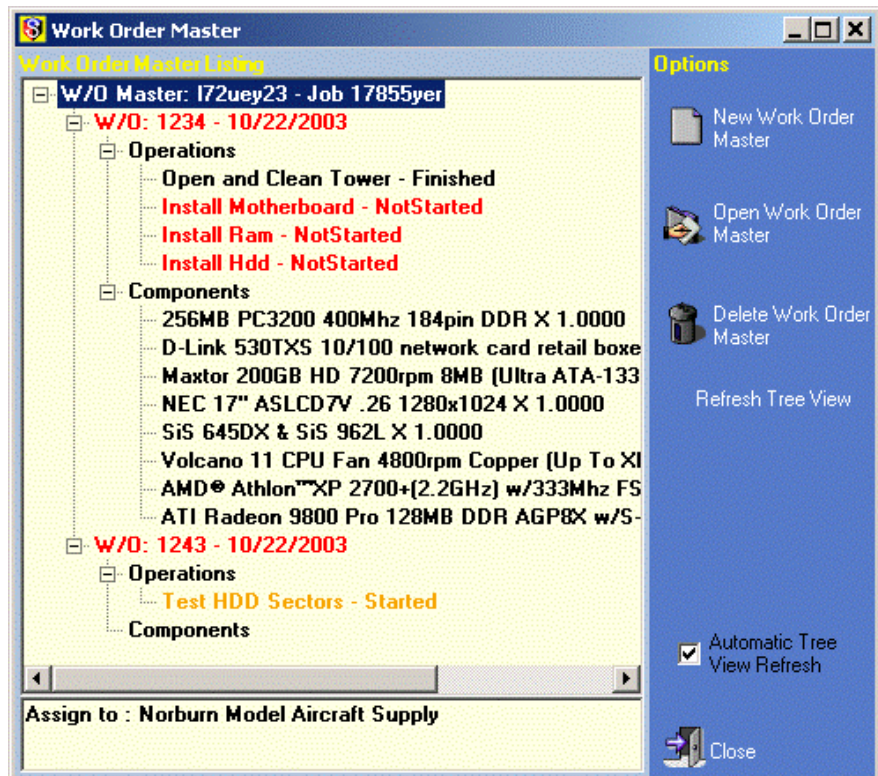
Work Order Master

Work Order Master Listing

W/O Master: I72uey23 - Job 17855yer
W/O: 1234 - 10/22/2003
Operations
Open and Clean Tower - Finished
Install Motherboard - NotStarted
Install Ram - NotStarted
Install Hdd - NotStarted
Components
256MB PC3200 400Mhz 184pin DDR X 1.0000
D-Link 530TXS 10/100 network card retail boxe
Maxtor 200GB HD 7200rpm 8MB (Ultra ATA-133
NEC 17" ASLCD7V .26 1280x1024 X 1.0000
SiS 645DX & SiS 962L X 1.0000
Volcano 11 CPU Fan 4800rpm Copper (Up To XI
AMD® Athlon™XP 2700+(2.2GHz) w/333Mhz FS
ATI Radeon 9800 Pro 128MB DDR AGP8X w/S-
W/O: 1243 - 10/22/2003
Operations
Test HDD Sectors - Started
Components

Assign to : Norburn Model Aircraft Supply

Options

New Work Order Master

Open Work Order Master

Delete Work Order Master

Refresh Tree View

Automatic Tree View Refresh

Close